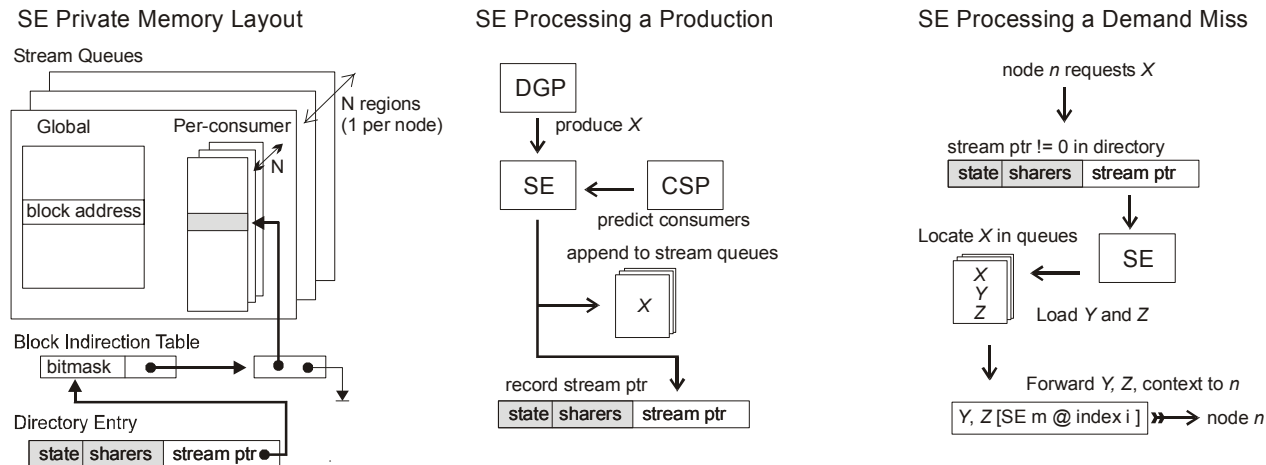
SE Private Memory Layout

Stream Queues

N regions (1 per node)

Global

Per-consumer

N

block address

Block Indirection Table

bitmask

Directory Entry

| state | sharers | stream ptr |
|---|---|---|

SE Processing a Production

DGP

produce $X$

SE

CSP

predict consumers

append to stream queues

$X$

record stream ptr

| state | sharers | stream ptr |
|---|---|---|

SE Processing a Demand Miss

node $n$ requests $X$

stream ptr != 0 in directory

| state | sharers | stream ptr |
|---|---|---|

Locate $X$ in queues

SE

$X$
$Y$
$Z$

Load $Y$ and $Z$

Forward $Y$, $Z$, context to $n$

$Y$, $Z$ [SE m @ index i ]

node $n$